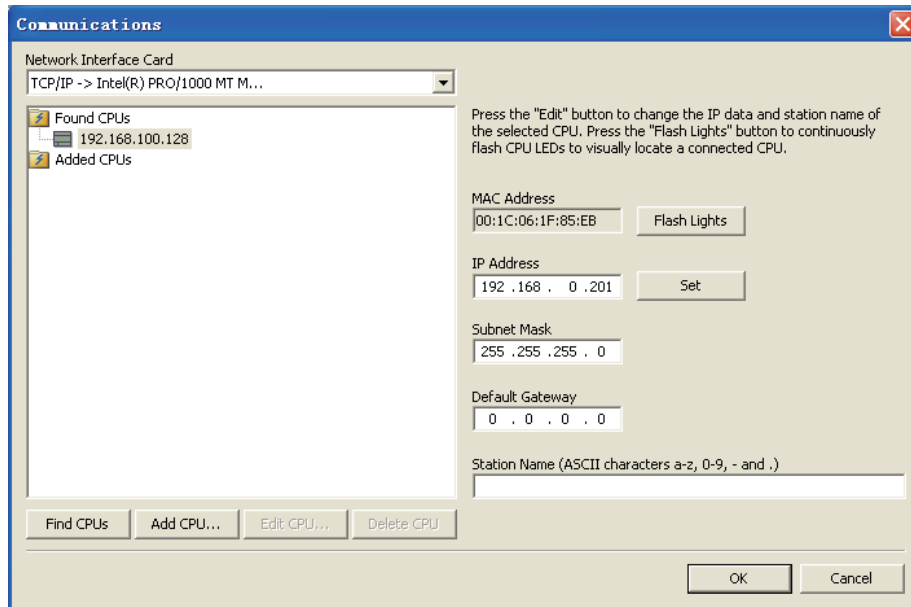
Communications

Network Interface Card
TCP/IP -> Intel(R) PRO/1000 MT M...

Found CPUs
192.168.100.128
Added CPUs

Press the "Edit" button to change the IP data and station name of the selected CPU. Press the "Flash Lights" button to continuously flash CPU LEDs to visually locate a connected CPU.

MAC Address
00:1C:06:1F:85:EB
Flash Lights

IP Address
192 .168 . 0 .201
Set

Subnet Mask
255 .255 .255 . 0

Default Gateway
0 . 0 . 0 . 0

Station Name (ASCII characters a-z, 0-9, - and .)

Find CPUs
Add CPU...
Edit CPU...
Delete CPU

OK
Cancel